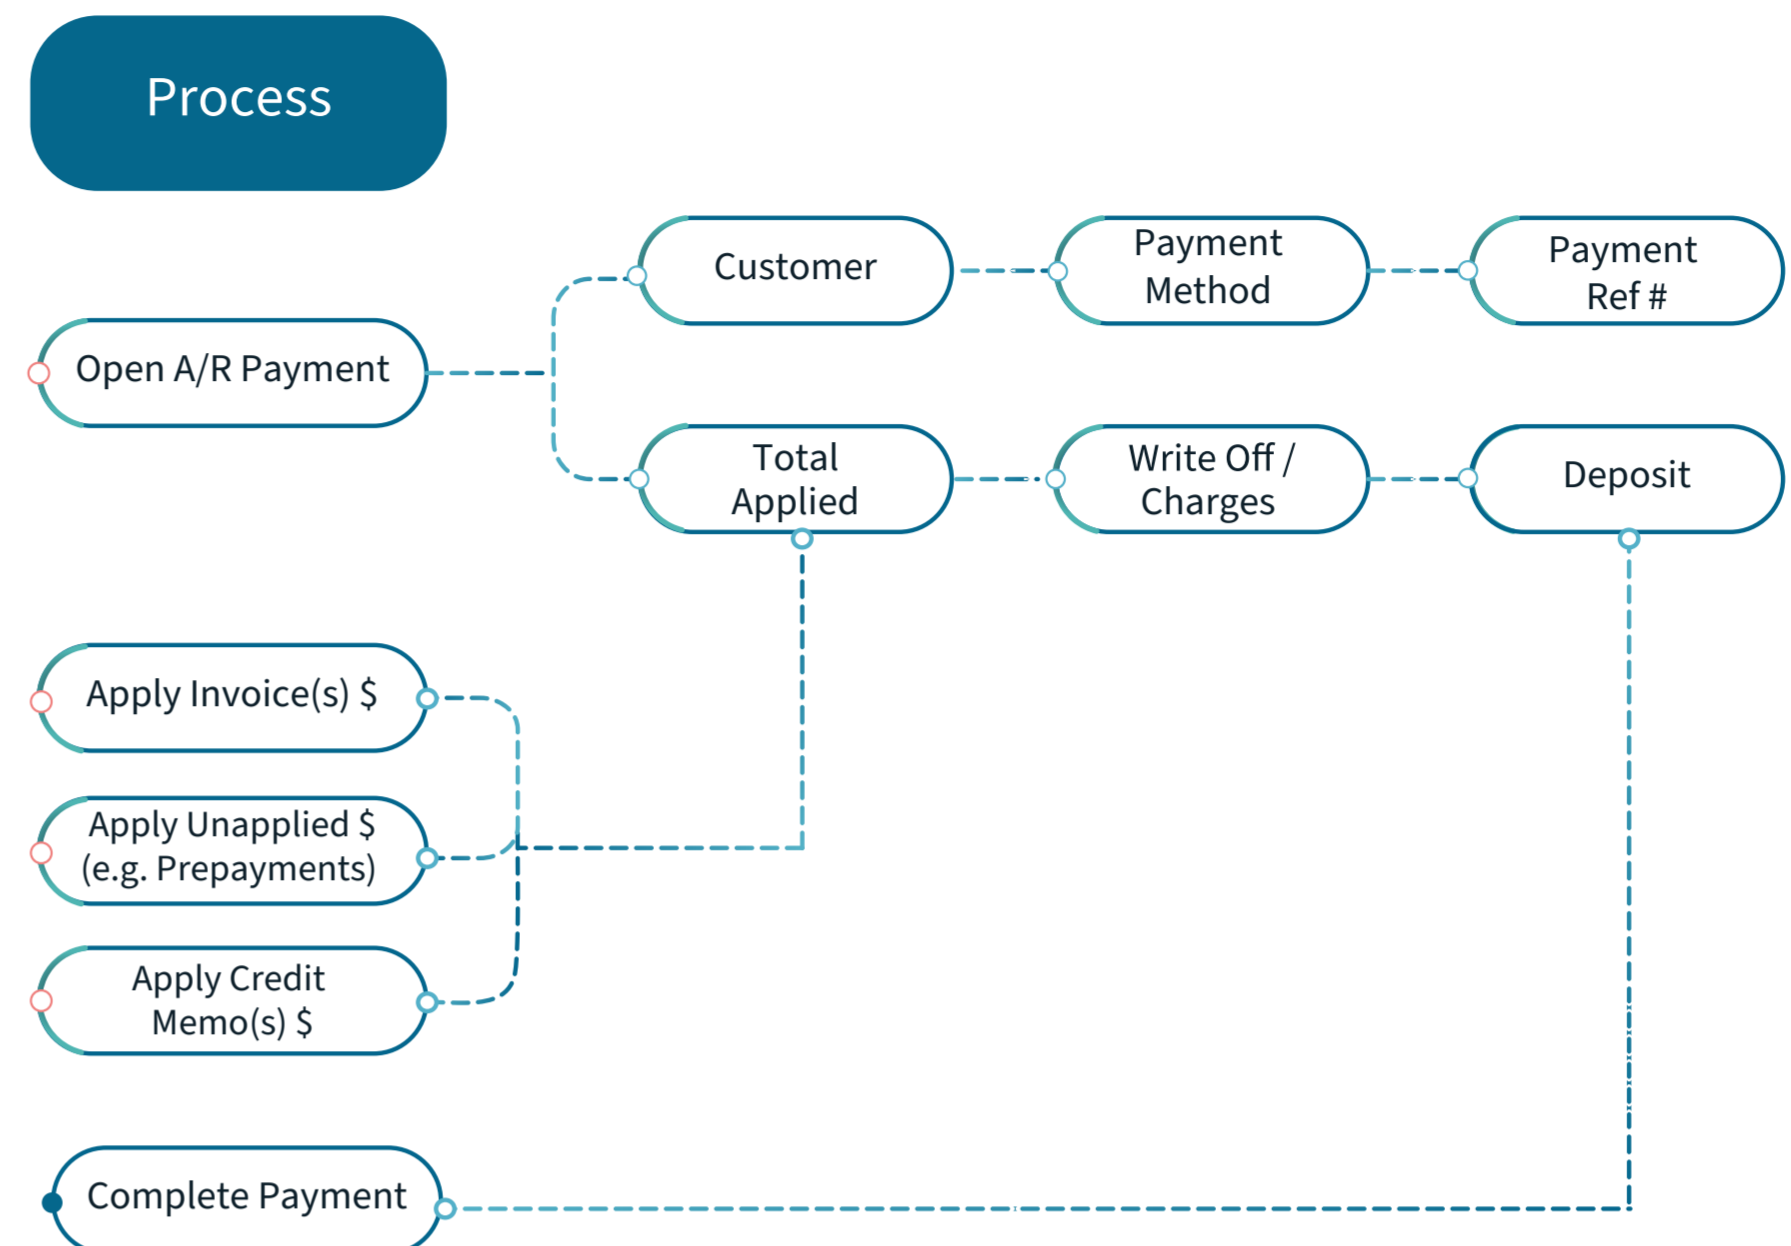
Process

Open A/R Payment

Customer

Payment Method

Payment Ref #

Total Applied

Write Off / Charges

Deposit

Apply Invoice(s) $

Apply Unapplied $ (e.g. Prepayments)

Apply Credit Memo(s) $

Complete Payment